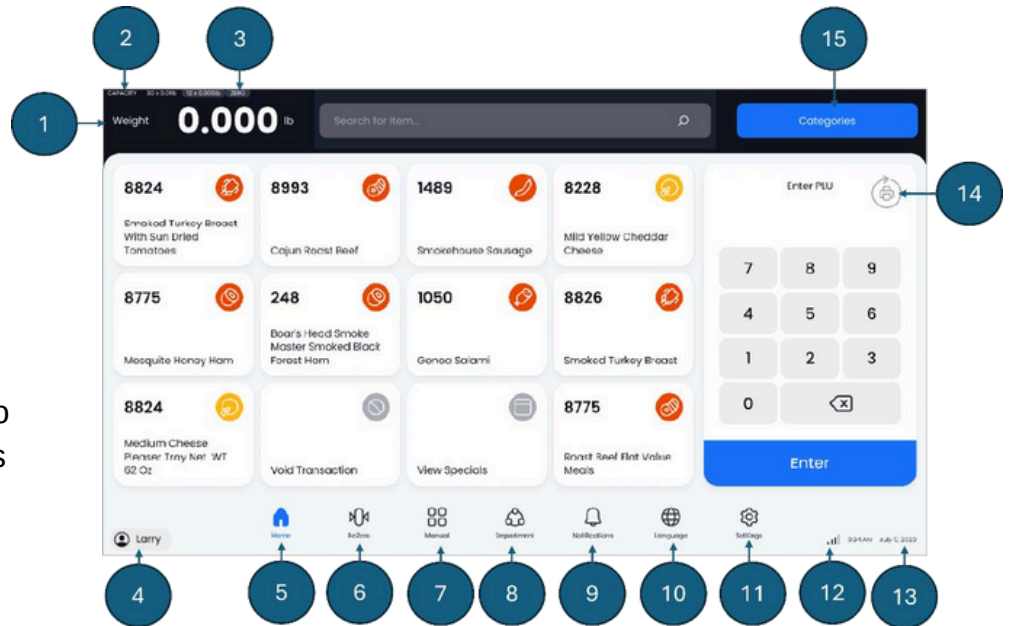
2
3
15
1

CAPACITY 30 x 0.01lb 12 x 0.005lb ZERO

Weight 0.000 lb

Search for item...

Categories

8824
Smoked Turkey Breast With Sun Dried Tomatoes

8993
Cajun Roast Beef

1489
Smokehouse Sausage

8228
Mild Yellow Cheddar Cheese

Enter PLU

14

| | | |
|---|---|---|
| 7 | 8 | 9 |
| 4 | 5 | 6 |
| 1 | 2 | 3 |
| 0 | ⌫ | |

Enter

8775
Mesquite Honey Ham

248
Boar's Head Smoke Master Smoked Black Forest Ham

1050
Genoa Salami

8826
Smoked Turkey Breast

8824
Medium Cheese Pleaser Tray Net WT 62 Oz

Void Transaction

View Specials

8775
Roast Beef Flat Value Meals

Larry

Home
ReZero
Manual
Department
Notifications
Language
Settings

9:34 AM July 5, 2023

4
5
6
7
8
9
10
11
12
13

o
s